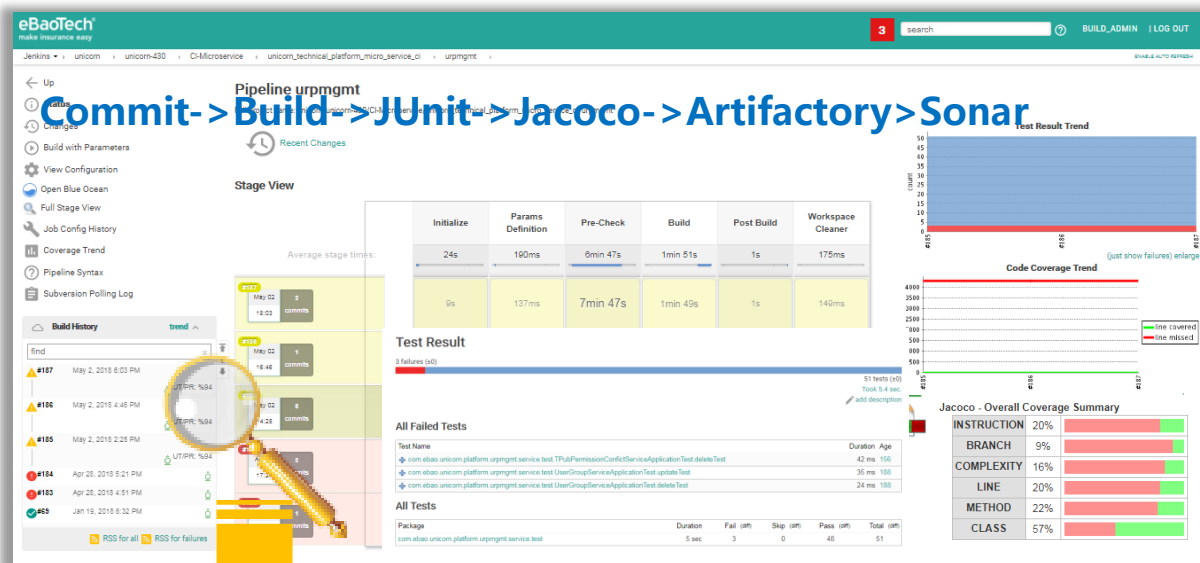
eBaoTech
make insurance easy

3 search BUILD_ADMIN | LOG OUT

Jenkins › unicorn › unicorn-430 › CI-Microservice › unicorn_technical_platform_micro_service_ci › urpmgmt

ENABLE AUTO REFRESH

Up
Status
Changes
Build with Parameters
View Configuration
Open Blue Ocean
Full Stage View
Job Config History
Coverage Trend
Pipeline Syntax
Subversion Polling Log

Build History trend

find

#187 May 2, 2018 6:03 PM
#186 May 2, 2018 4:46 PM
#185 May 2, 2018 2:25 PM
#184 Apr 26, 2018 5:21 PM
#183 Apr 26, 2018 4:51 PM
#69 Jan 19, 2018 5:32 PM

UT/PR: %94
UT/PR: %94

RSS for all RSS for failures

Pipeline urpmgmt

Commit->Build->JUnit->Jacoco->Artifactory>Sonar

Recent Changes

Stage View

Average stage times:

| Initialize | Params Definition | Pre-Check | Build | Post Build | Workspace Cleaner |
|---|---|---|---|---|---|
| 24s | 190ms | 6min 47s | 1min 51s | 1s | 175ms |
| 9s | 137ms | 7min 47s | 1min 49s | 1s | 149ms |

#187 May 02 18:03 3 commits
#186 May 02 16:46 1 commits
May 02 14:25 8 commits

Test Result Trend

count

50 45 40 35 30 25 20 15 10 5 0

#185 #186 #187

(just show failures) enlarge

Code Coverage Trend

4000 3500 3000 2500 2000 1500 1000 500 0

line covered
line missed

#185 #186 #187

Test Result

0 failures (±0)

51 tests (±0)
Took 5.4 sec.
add description

All Failed Tests

| Test Name | Duration | Age |
|---|---|---|
| com.ebao.unicorn.platform.urpmgmt.service.test.TPubPermissionConflictServiceApplicationTest.deleteTest | 42 ms | 156 |
| com.ebao.unicorn.platform.urpmgmt.service.test.UserGroupServiceApplicationTest.updateTest | 36 ms | 188 |
| com.ebao.unicorn.platform.urpmgmt.service.test.UserGroupServiceApplicationTest.deleteTest | 24 ms | 188 |

All Tests

| Package | Duration | Fail (diff) | Skip (diff) | Pass (diff) | Total (diff) |
|---|---|---|---|---|---|
| com.ebao.unicorn.platform.urpmgmt.service.test | 5 sec | 3 | 0 | 48 | 51 |

Jacoco - Overall Coverage Summary

| INSTRUCTION | 20% |
|---|---|
| BRANCH | 9% |
| COMPLEXITY | 16% |
| LINE | 20% |
| METHOD | 22% |
| CLASS | 57% |